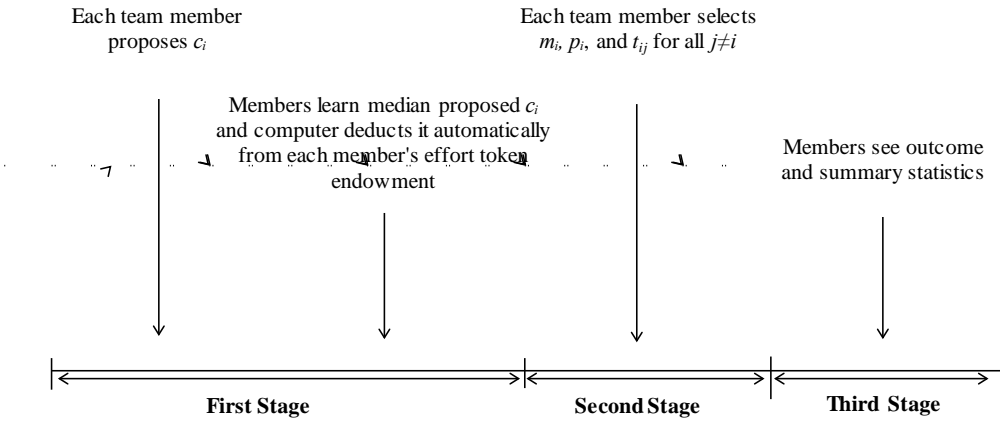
Each team member proposes $c_i$

Members learn median proposed $c_i$ and computer deducts it automatically from each member's effort token endowment

Each team member selects $m_i$, $p_i$, and $t_{ij}$ for all $j \neq i$

Members see outcome and summary statistics

First Stage

Second Stage

Third Stage